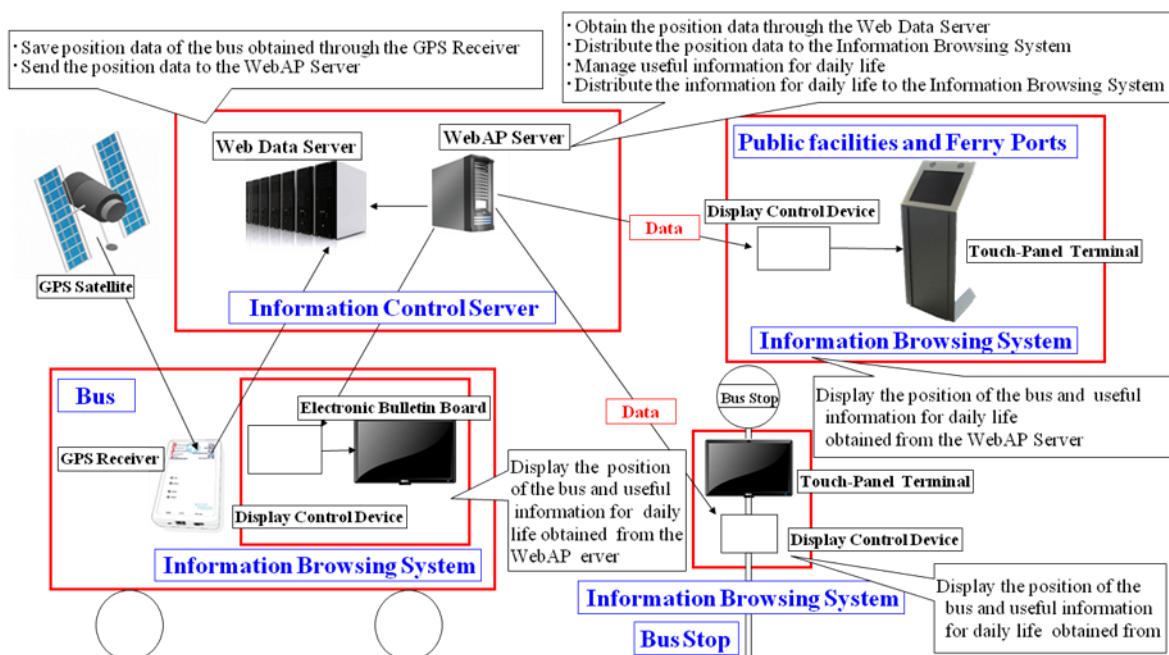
・Save position data of the bus obtained through the GPS Receiver
・Send the position data to the WebAP Server

・Obtain the position data through the Web Data Server
・Distribute the position data to the Information Browsing System
・Manage useful information for daily life
・Distribute the information for daily life to the Information Browsing System

Web Data Server

WebAP Server

Public facilities and Ferry Ports

Data

Display Control Device

Touch-Panel Terminal

GPS Satellite

Information Control Server

Information Browsing System

Display the position of the bus and useful information for daily life obtained from the WebAP Server

Bus

Bus Stop

Electronic Bulletin Board

Data

GPS Receiver

Display the position of the bus and useful information for daily life obtained from the WebAP erver

Touch-Panel Terminal

Display Control Device

Display Control Device

Information Browsing System

Display the position of the bus and useful information for daily life obtained from

Information Browsing System

Bus Stop